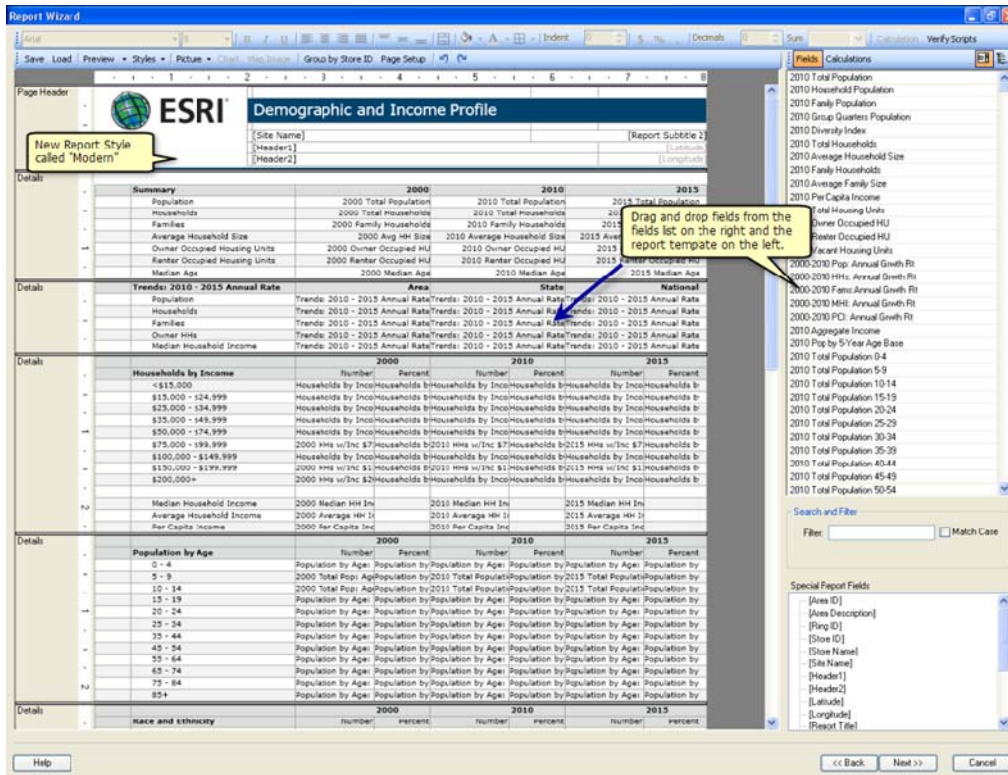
Report Wizard

Arial | 9 | Indent | Decimals | Sum | Calculation | Verify Scripts

Save Load | Preview • Styles • Picture • Chart Map Image | Group by Store ID Page Setup

Fields Calculations

Page Header

ESRI

Demographic and Income Profile

[Site Name] [Report Subtitle 2]
[Header1] [Latitude]
[Header2] [Longitude]

New Report Style called "Modern"

Details

| Summary | 2000 | 2010 | 2015 |
|---|---|---|---|
| Population | 2000 Total Population | 2010 Total Population | 2015 Total Population |
| Households | 2000 Total Households | 2010 Total Households | 2015 |
| Families | 2000 Family Households | 2010 Family Households | 2015 |
| Average Household Size | 2000 Avg HH Size | 2010 Average Household Size | 2015 Aver |
| Owner Occupied Housing Units | 2000 Owner Occupied HU | 2010 Owner Occupied HU | 2015 |
| Renter Occupied Housing Units | 2000 Renter Occupied HU | 2010 Renter Occupied HU | 2015 Renter Occupied HU |
| Median Age | 2000 Median Age | 2010 Median Age | 2015 Median Age |

Drag and drop fields from the fields list on the right and the report tempate on the left.

Details

| Trends: 2010 - 2015 Annual Rate | Area | State | National |
|---|---|---|---|
| Population | Trends: 2010 - 2015 Annual Rate | Trends: 2010 - 2015 Annual Rate | Trends: 2010 - 2015 Annual Rate |
| Households | Trends: 2010 - 2015 Annual Rate | Trends: 2010 - 2015 Annual Rate | Trends: 2010 - 2015 Annual Rate |
| Families | Trends: 2010 - 2015 Annual Rate | Trends: 2010 - 2015 Annual Rate | Trends: 2010 - 2015 Annual Rate |
| Owner HHs | Trends: 2010 - 2015 Annual Rate | Trends: 2010 - 2015 Annual Rate | Trends: 2010 - 2015 Annual Rate |
| Median Household Income | Trends: 2010 - 2015 Annual Rate | Trends: 2010 - 2015 Annual Rate | Trends: 2010 - 2015 Annual Rate |

Details

| | 2000 | | 2010 | | 2015 | |
|---|---|---|---|---|---|---|
| Households by Income | Number | Percent | Number | Percent | Number | Percent |
| <$15,000 | Households by Inco | Households b | Households by Inco | Households b | Households by Inco | Households b |
| $15,000 - $24,999 | Households by Inco | Households b | Households by Inco | Households b | Households by Inco | Households b |
| $25,000 - $34,999 | Households by Inco | Households b | Households by Inco | Households b | Households by Inco | Households b |
| $35,000 - $49,999 | Households by Inco | Households b | Households by Inco | Households b | Households by Inco | Households b |
| $50,000 - $74,999 | Households by Inco | Households b | Households by Inco | Households b | Households by Inco | Households b |
| $75,000 - $99,999 | 2000 HHs w/Inc $7 | Households b | 2010 HHs w/Inc $7 | Households b | 2015 HHs w/Inc $7 | Households b |
| $100,000 - $149,999 | Households by Inco | Households b | Households by Inco | Households b | Households by Inco | Households b |
| $150,000 - $199,999 | 2000 HHs w/Inc $1 | Households b | 2010 HHs w/Inc $1 | Households b | 2015 HHs w/Inc $1 | Households b |
| $200,000+ | Households by Inco | Households b | Households by Inco | Households b | Households by Inco | Households b |
| Median Household Income | 2000 Median HH In | | 2010 Median HH In | | 2015 Median HH In | |
| Average Household Income | 2000 Average HH I | | 2010 Average HH I | | 2015 Average HH I | |
| Per Capita Income | 2000 Per Capita Inc | | 2010 Per Capita Inc | | 2015 Per Capita Inc | |

Details

| | 2000 | | 2010 | | 2015 | |
|---|---|---|---|---|---|---|
| Population by Age | Number | Percent | Number | Percent | Number | Percent |
| 0 - 4 | Population by Age | Population by | Population by Age | Population by | Population by Age | Population by |
| 5 - 9 | 2000 Total Pop: Ag | Population by | 2010 Total Populati | Population by | 2015 Total Populati | Population by |
| 10 - 14 | 2000 Total Pop: Ag | Population by | 2010 Total Populati | Population by | 2015 Total Populati | Population by |
| 15 - 19 | Population by Age | Population by | Population by Age | Population by | Population by Age | Population by |
| 20 - 24 | Population by Age | Population by | Population by Age | Population by | Population by Age | Population by |
| 25 - 34 | Population by Age | Population by | Population by Age | Population by | Population by Age | Population by |
| 35 - 44 | Population by Age | Population by | Population by Age | Population by | Population by Age | Population by |
| 45 - 54 | Population by Age | Population by | Population by Age | Population by | Population by Age | Population by |
| 55 - 64 | Population by Age | Population by | Population by Age | Population by | Population by Age | Population by |
| 65 - 74 | Population by Age | Population by | Population by Age | Population by | Population by Age | Population by |
| 75 - 84 | Population by Age | Population by | Population by Age | Population by | Population by Age | Population by |
| 85+ | Population by Age | Population by | Population by Age | Population by | Population by Age | Population by |

Details

| | 2000 | | 2010 | | 2015 | |
|---|---|---|---|---|---|---|
| Race and Ethnicity | Number | Percent | Number | Percent | Number | Percent |

2010 Total Population
2010 Household Population
2010 Family Population
2010 Group Quarters Population
2010 Diversity Index
2010 Total Households
2010 Average Household Size
2010 Family Households
2010 Average Family Size
2010 Per Capita Income
2010 Total Housing Units
2010 Owner Occupied HU
2010 Renter Occupied HU
2010 Vacant Housing Units
2000-2010 Pop: Annual Grwth Rt
2000-2010 HHs: Annual Grwth Rt
2000-2010 Fams Annual Grwth Rt
2000-2010 MHI: Annual Grwth Rt
2000-2010 PCI: Annual Grwth Rt
2010 Aggregate Income
2010 Pop by 5-Year Age Base
2010 Total Population 0-4
2010 Total Population 5-9
2010 Total Population 10-14
2010 Total Population 15-19
2010 Total Population 20-24
2010 Total Population 25-29
2010 Total Population 30-34
2010 Total Population 35-39
2010 Total Population 40-44
2010 Total Population 45-49
2010 Total Population 50-54

Search and Filter
Filter: Match Case

Special Report Fields
[Area ID]
[Area Description]
[Ring ID]
[Store ID]
[Store Name]
[Site Name]
[Header1]
[Header2]
[Latitude]
[Longitude]
[Report Title]

Help | << Back | Next >> | Cancel